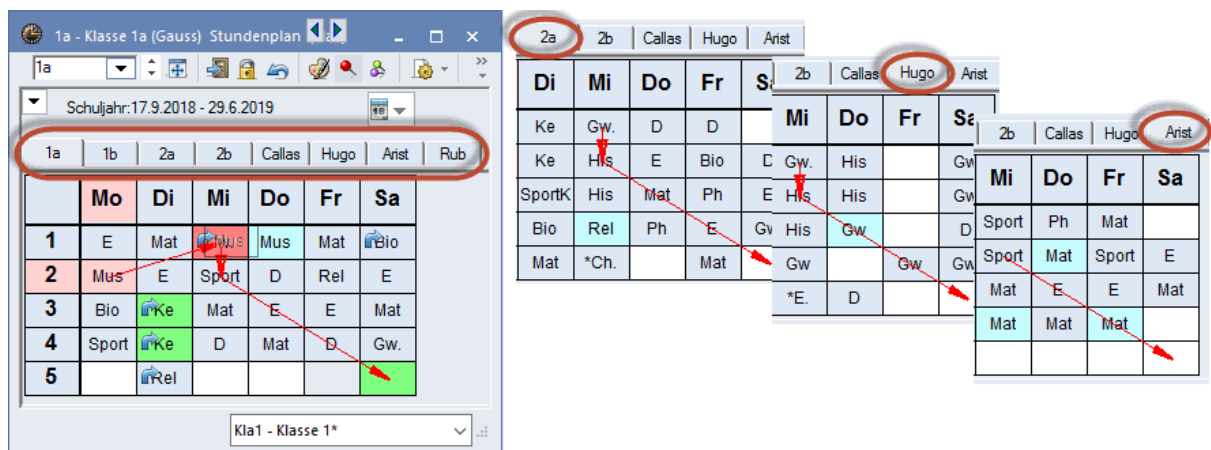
1a - Klasse 1a (Gauss) Stundenplan

1a

Schuljahr:17.9.2018 - 29.6.2019

1a | 1b | 2a | 2b | Callas | Hugo | Arist | Rub

| | Mo | Di | Mi | Do | Fr | Sa |
|---|---|---|---|---|---|---|
| 1 | E | Mat | Mus | Mus | Mat | Bio |
| 2 | Mus | E | Sport | D | Rel | E |
| 3 | Bio | Ke | Mat | E | E | Mat |
| 4 | Sport | Ke | D | Mat | D | Gw. |
| 5 | | Rel | | | | |

Kla1 - Klasse 1*

2a | 2b | Callas | Hugo | Arist

| Di | Mi | Do | Fr | Sa |
|---|---|---|---|---|
| Ke | Gw. | D | D | |
| Ke | His | E | Bio | D |
| SportK | His | Mat | Ph | E |
| Bio | Rel | Ph | E | Gw |
| Mat | *Ch. | | Mat | |

2b | Callas | Hugo | Arist

| Mi | Do | Fr | Sa |
|---|---|---|---|
| Gw. | His | | Gw |
| His | His | | Gw |
| His | Gw | | D |
| Gw | | Gw | Gw |
| *E. | D | | |

2b | Callas | Hugo | Arist

| Mi | Do | Fr | Sa |
|---|---|---|---|
| Sport | Ph | Mat | |
| Sport | Mat | Sport | E |
| Mat | E | E | Mat |
| Mat | Mat | Mat | |
| | | | |